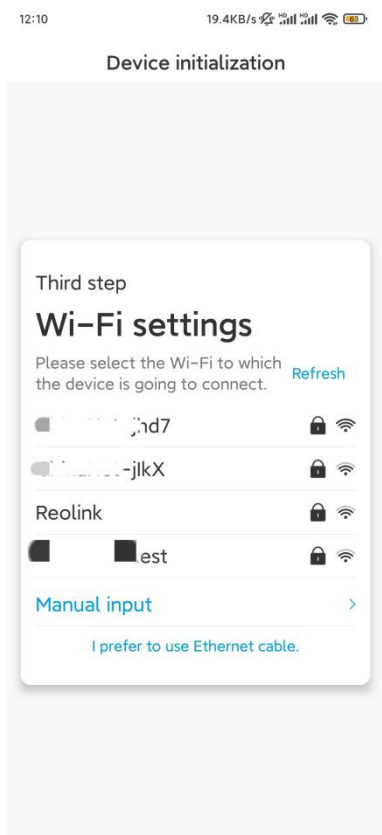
12:10

19.4KB/s

63

Device initialization

Third step

Wi-Fi settings

Please select the Wi-Fi to which the device is going to connect.

Refresh

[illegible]hd7

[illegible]-jlkX

Reolink

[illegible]est

Manual input

>

I prefer to use Ethernet cable.